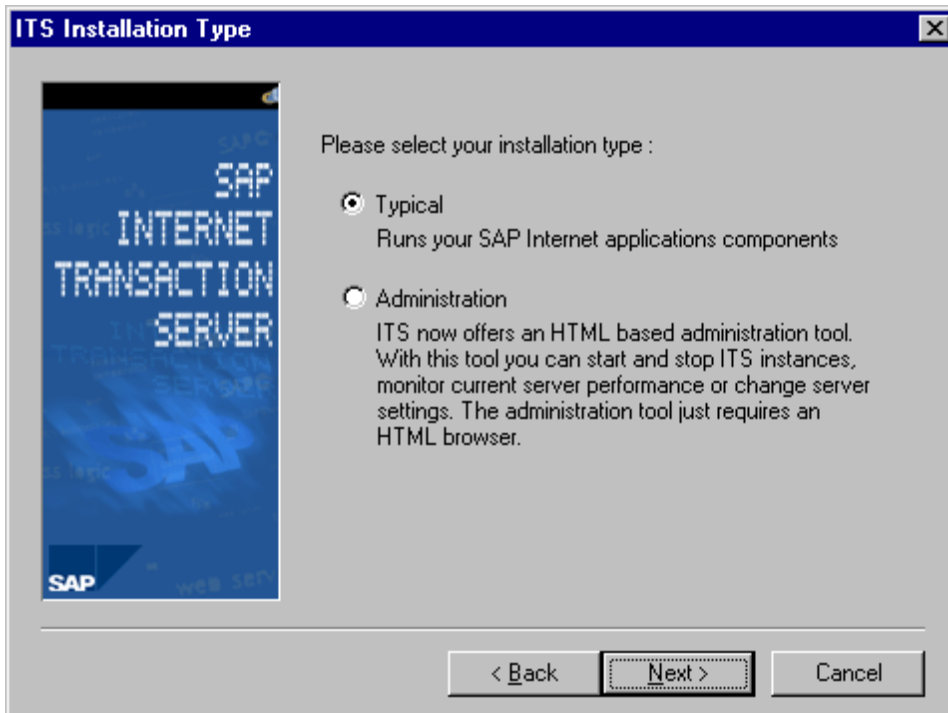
ITS Installation Type

SAP INTERNET TRANSACTION SERVER

SAP

Please select your installation type :

Typical
Runs your SAP Internet applications components

Administration
ITS now offers an HTML based administration tool. With this tool you can start and stop ITS instances, monitor current server performance or change server settings. The administration tool just requires an HTML browser.

< Back

Next >

Cancel